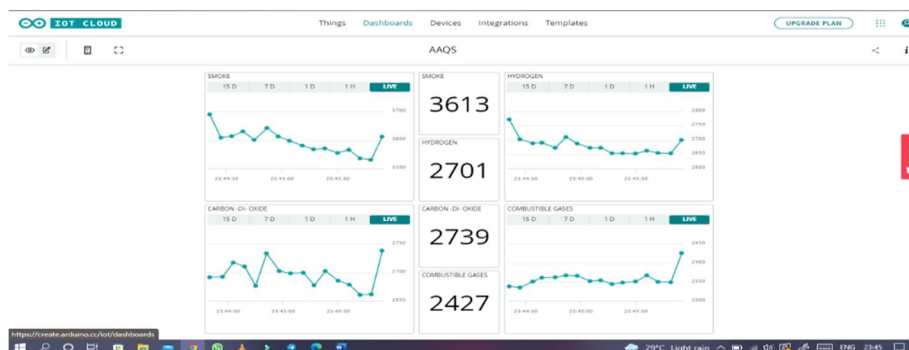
IOT CLOUD

Things Dashboards Devices Integrations Templates

UPGRADE PLAN

AAQS

SMOKE
15 D 7 D 1 D 1 H LIVE
2700
2600
2500
23:44:30 23:45:00 23:45:30

SMOKE
3613

HYDROGEN
2701

HYDROGEN
15 D 7 D 1 D 1 H LIVE
2800
2750
2700
2650
2600
23:44:30 23:45:00 23:45:30

CARBON -DI- OXIDE
15 D 7 D 1 D 1 H LIVE
2750
2700
2650
23:44:30 23:45:00 23:45:30

CARBON -DI- OXIDE
2739

COMBUSTIBLE GASES
2427

COMBUSTIBLE GASES
15 D 7 D 1 D 1 H LIVE
2450
2400
2350
2300
23:44:30 23:45:00 23:45:30

https://create.arduino.cc/iot/dashboards

29°C Light rain ENG 23:45